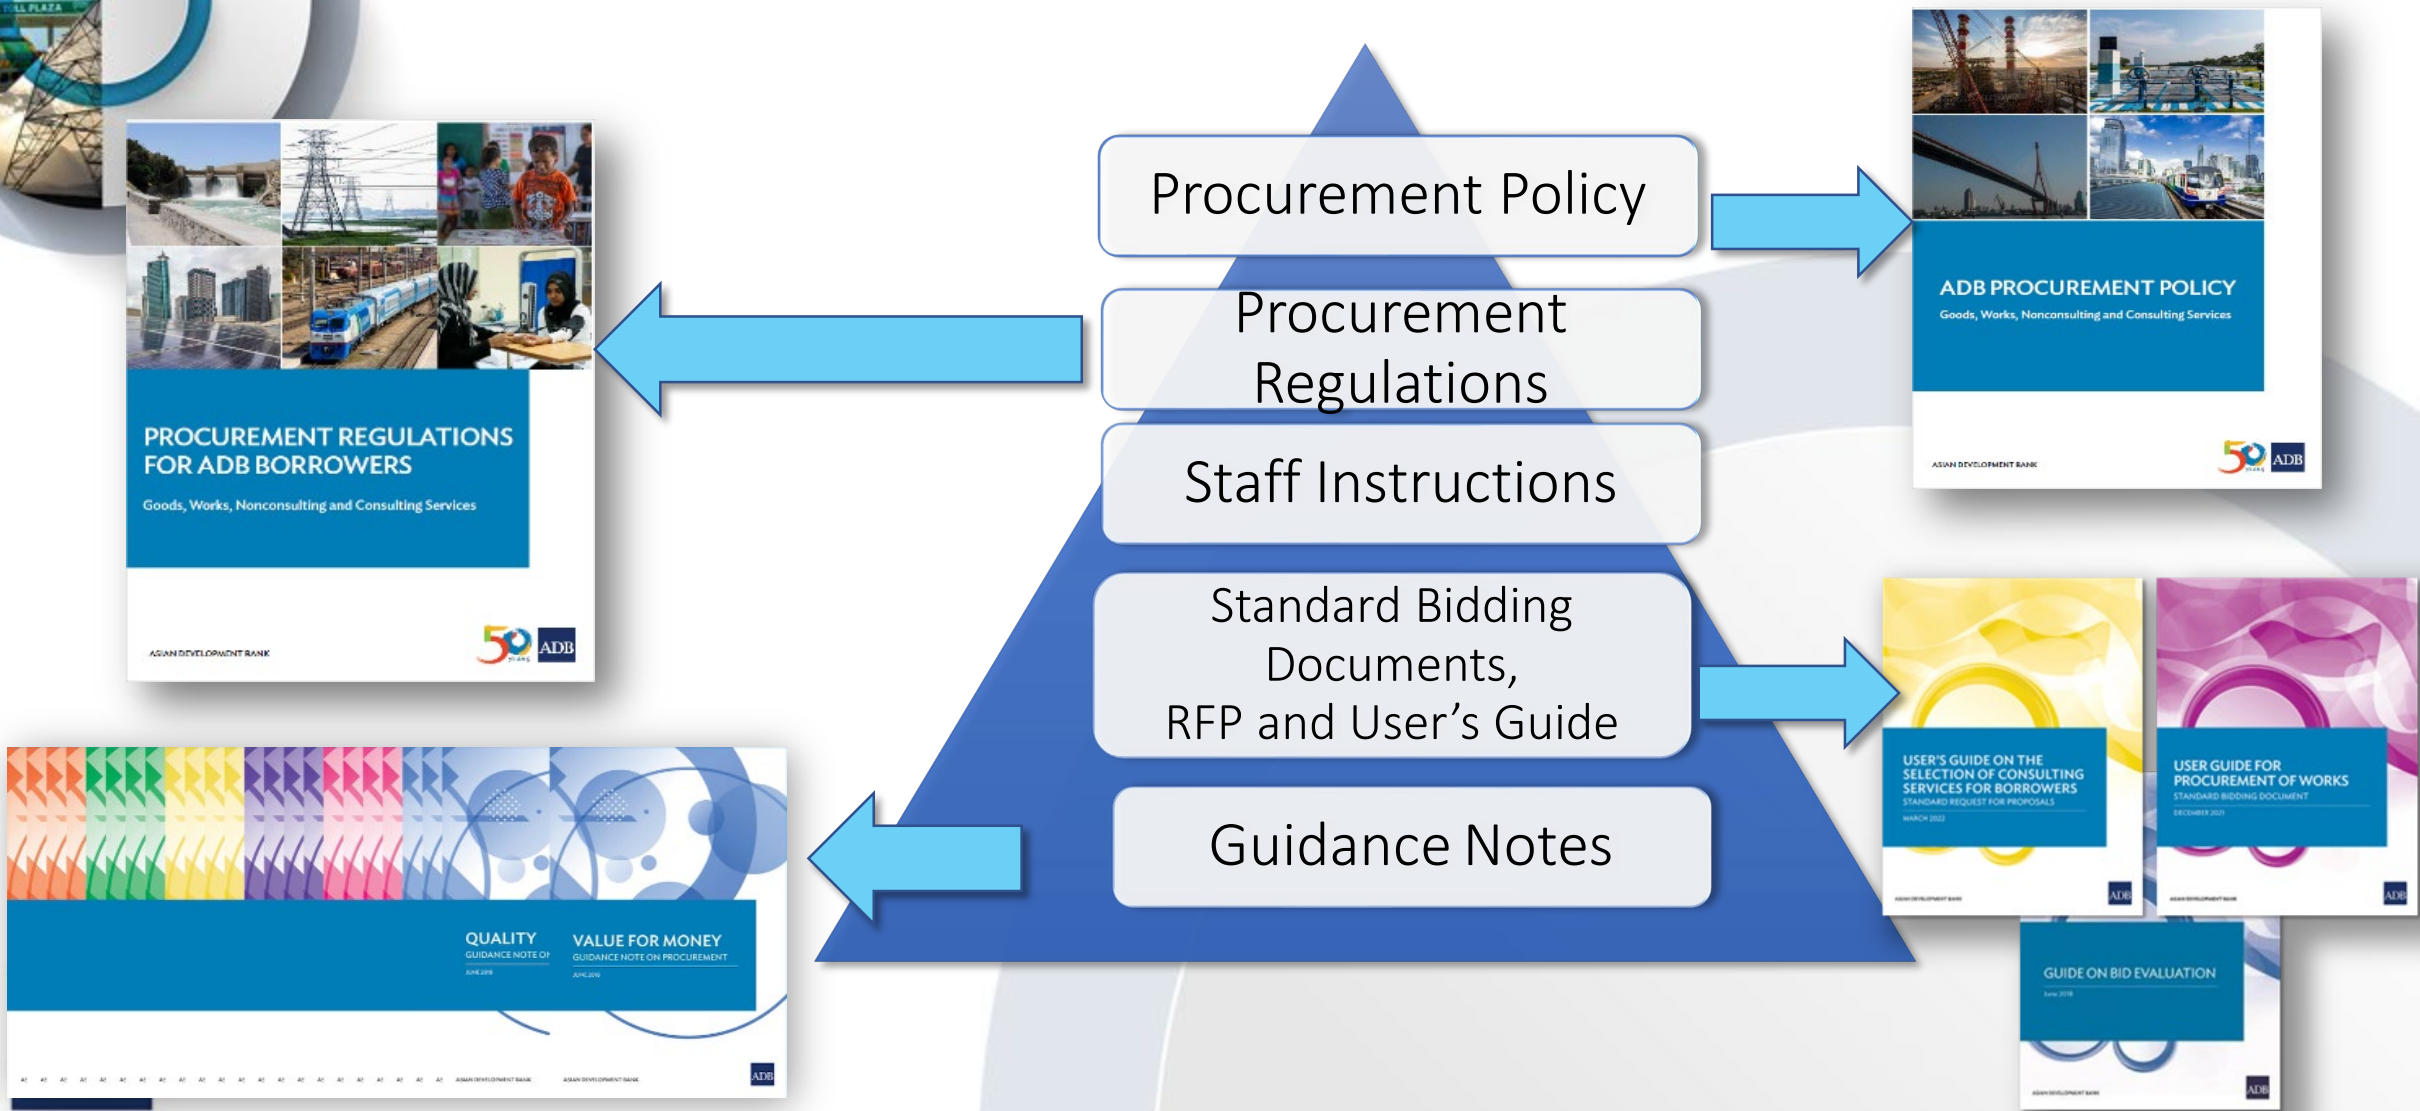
Procurement Policy

Procurement Regulations

Staff Instructions

Standard Bidding Documents, RFP and User's Guide

Guidance Notes

PROCUREMENT REGULATIONS FOR ADB BORROWERS

Goods, Works, Nonconsulting and Consulting Services

ASIAN DEVELOPMENT BANK

ADB

ADB PROCUREMENT POLICY

Goods, Works, Nonconsulting and Consulting Services

ASIAN DEVELOPMENT BANK

ADB

QUALITY

GUIDANCE NOTE ON

VALUE FOR MONEY

GUIDANCE NOTE ON PROCUREMENT

ADB

USER'S GUIDE ON THE SELECTION OF CONSULTING SERVICES FOR BORROWERS

STANDARD REQUEST FOR PROPOSALS

USER GUIDE FOR PROCUREMENT OF WORKS

STANDARD BIDDING DOCUMENT

GUIDE ON BID EVALUATION

ADB